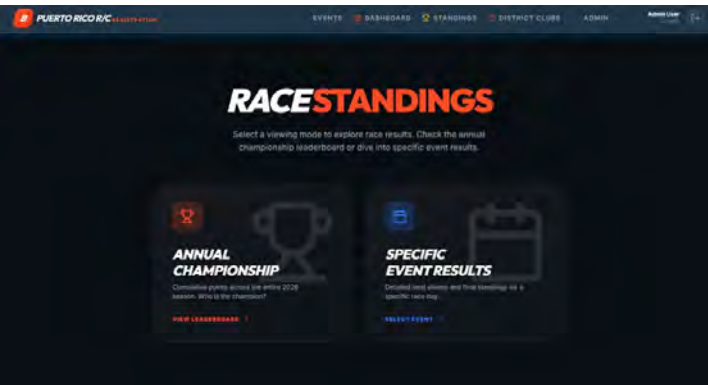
PUERTO RICO R/C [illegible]

EVENTS DASHBOARD STANDINGS DISTRICT CLUBS ADMIN Admin User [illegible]

RACESTANDINGS

Select a viewing mode to explore race results. Check the annual championship leaderboard or dive into specific event results.

ANNUAL CHAMPIONSHIP

Cumulative points across the entire 2026 season. Who is the champion?

VIEW LEADERBOARD

SPECIFIC EVENT RESULTS

Detailed heat sheets and final standings for a specific race day.

SELECT EVENT